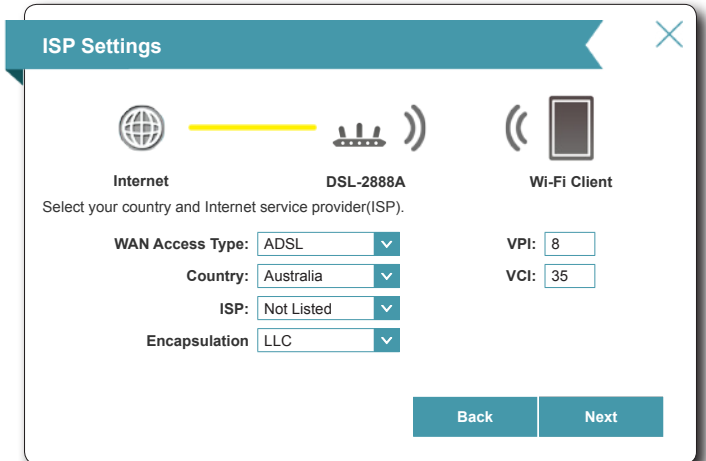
ISP Settings

Internet

DSL-2888A

Wi-Fi Client

Select your country and Internet service provider(ISP).

WAN Access Type: ADSL

Country: Australia

ISP: Not Listed

Encapsulation LLC

VPI: 8

VCI: 35

Back

Next